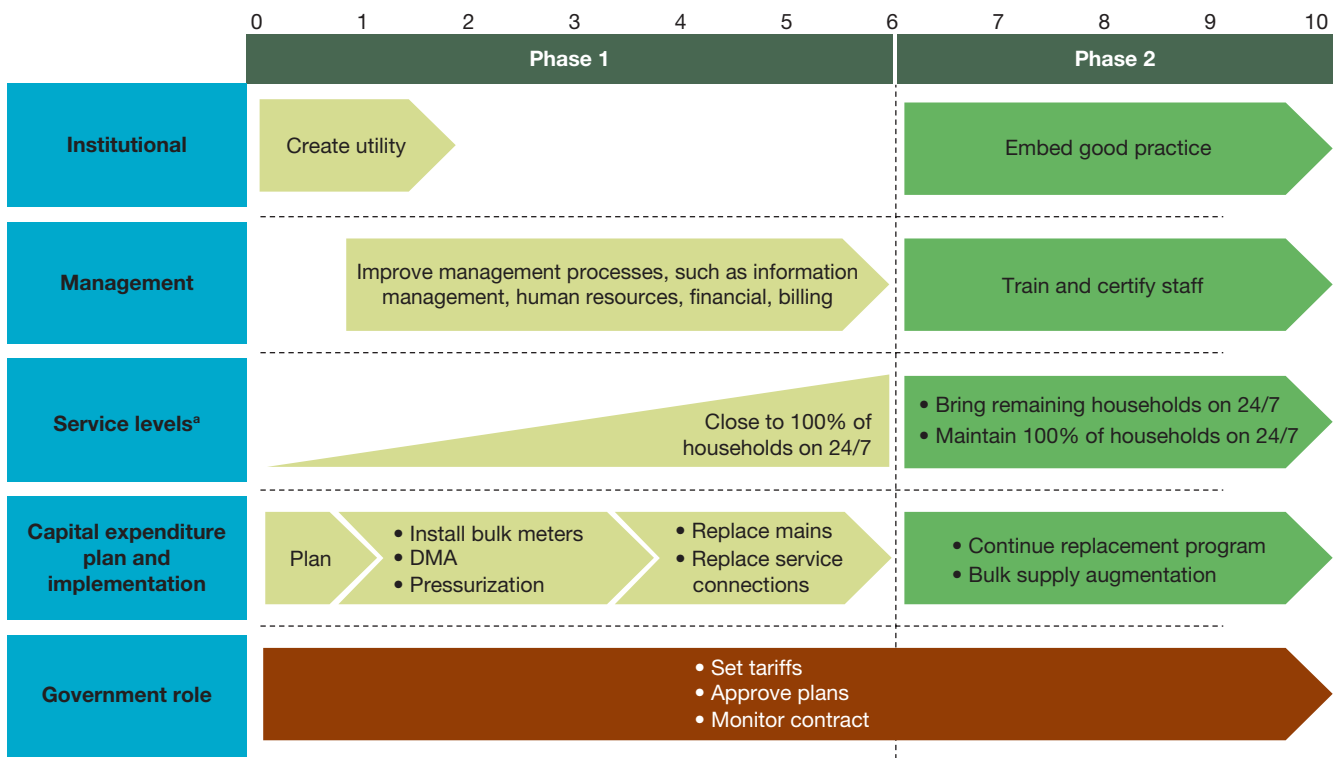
0 1 2 3 4 5 6 7 8 9 10

Phase 1

Phase 2

Institutional

Create utility

Embed good practice

Management

Improve management processes, such as information management, human resources, financial, billing

Train and certify staff

Service levels$^{a}$

Close to 100% of households on 24/7

• Bring remaining households on 24/7
• Maintain 100% of households on 24/7

Capital expenditure plan and implementation

Plan

• Install bulk meters
• DMA
• Pressurization

• Replace mains
• Replace service connections

• Continue replacement program
• Bulk supply augmentation

Government role

• Set tariffs
• Approve plans
• Monitor contract